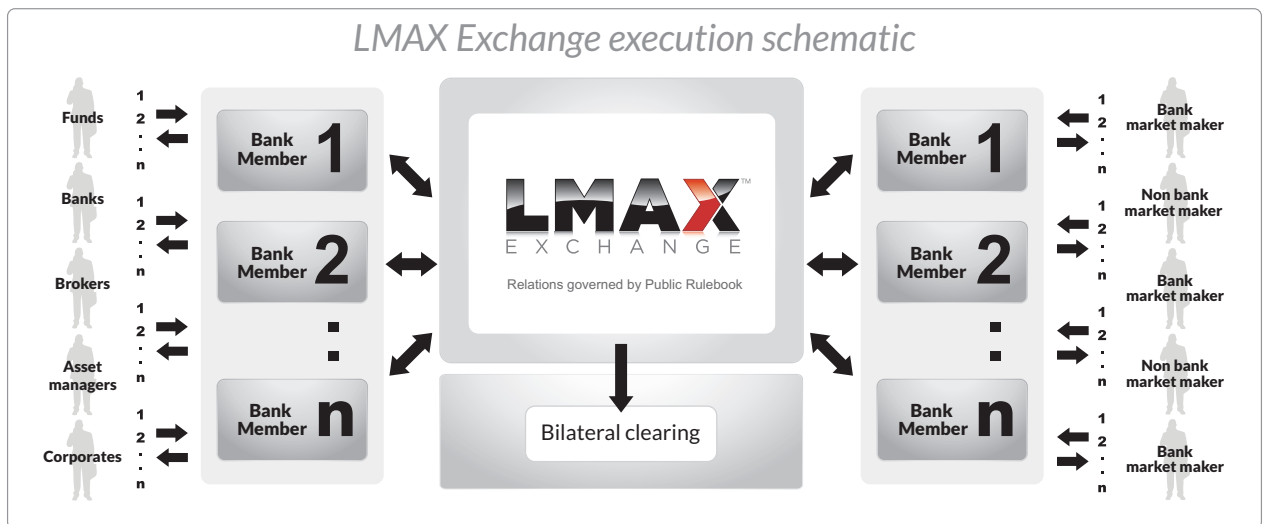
LMAX Exchange execution schematic

Funds
1
2
:
n

Banks
1
2
:
n

Brokers
1
2
:
n

Asset managers
1
2
:
n

Corporates
1
2
:
n

Bank Member 1

Bank Member 2

:

Bank Member n

LMAX™
EXCHANGE

Relations governed by Public Rulebook

Bilateral clearing

Bank Member 1

Bank Member 2

:

Bank Member n

1
2
:
n
Bank market maker

1
2
:
n
Non bank market maker

1
2
:
n
Bank market maker

1
2
:
n
Non bank market maker

1
2
:
n
Bank market maker